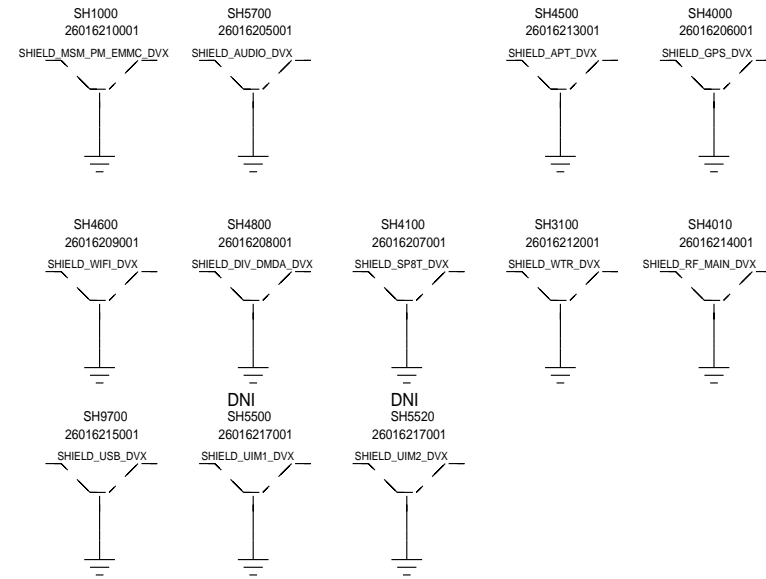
SH1000
26016210001
SHIELD_MSM_PM_EMMC_DVX

SH5700
26016205001
SHIELD_AUDIO_DVX

SH4500
26016213001
SHIELD_APT_DVX

SH4000
26016206001
SHIELD_GPS_DVX

SH4600
26016209001
SHIELD_WIFI_DVX

SH4800
26016208001
SHIELD_DIV_DMDA_DVX

SH4100
26016207001
SHIELD_SP8T_DVX

SH3100
26016212001
SHIELD_WTR_DVX

SH4010
26016214001
SHIELD_RF_MAIN_DVX

SH9700
26016215001
SHIELD_USB_DVX

DNI
SH5500
26016217001
SHIELD_UIM1_DVX

DNI
SH5520
26016217001
SHIELD_UIM2_DVX